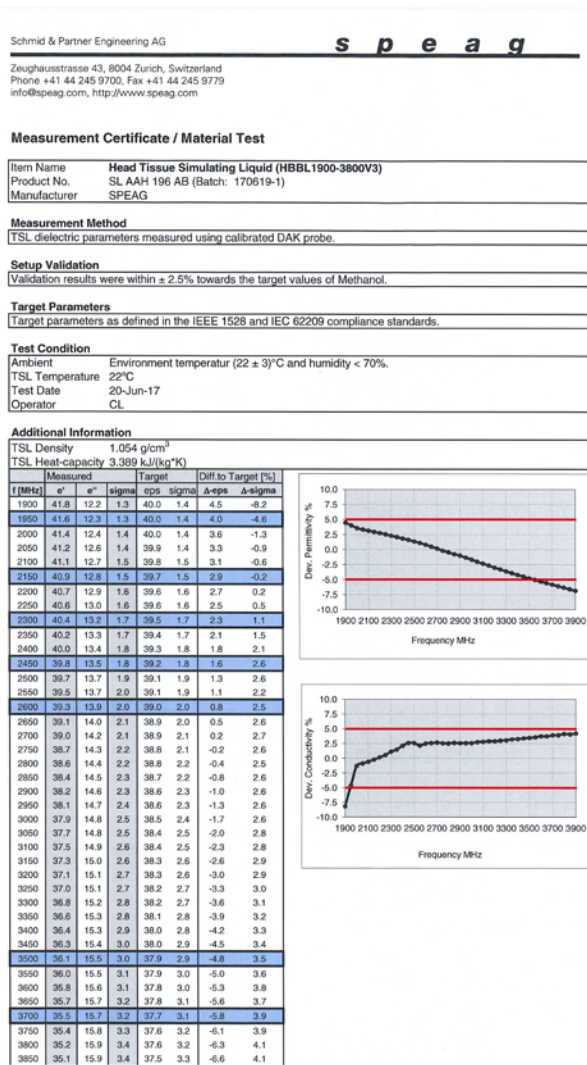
Schmid & Partner Engineering AG

s p e a g

Zeughausstrasse 43, 8004 Zurich, Switzerland
Phone +41 44 245 9700, Fax +41 44 245 9779
info@speag.com, http://www.speag.com

**Measurement Certificate / Material Test**

| | |
|---|---|
| Item Name | Head Tissue Simulating Liquid (HBBL1900-3800V3) |
| Product No. | SL AAH 196 AB (Batch: 170619-1) |
| Manufacturer | SPEAG |

**Measurement Method**
TSL dielectric parameters measured using calibrated DAK probe.

**Setup Validation**
Validation results were within ± 2.5% towards the target values of Methanol.

**Target Parameters**
Target parameters as defined in the IEEE 1528 and IEC 62209 compliance standards.

**Test Condition**

| | |
|---|---|
| Ambient | Environment temperatur (22 ± 3)°C and humidity < 70%. |
| TSL Temperature | 22°C |
| Test Date | 20-Jun-17 |
| Operator | CL |

**Additional Information**
TSL Density 1.054 g/cm$^3$
TSL Heat-capacity 3.389 kJ/(kg*K)

| | Measured | | | Target | | Diff.to Target [%] | |
|---|---|---|---|---|---|---|---|
| f [MHz] | e' | e'' | sigma | eps | sigma | Δ-eps | Δ-sigma |
| 1900 | 41.8 | 12.2 | 1.3 | 40.0 | 1.4 | 4.5 | -8.2 |
| 1950 | 41.6 | 12.3 | 1.3 | 40.0 | 1.4 | 4.0 | -4.6 |
| 2000 | 41.4 | 12.4 | 1.4 | 40.0 | 1.4 | 3.6 | -1.3 |
| 2050 | 41.2 | 12.6 | 1.4 | 39.9 | 1.4 | 3.3 | -0.9 |
| 2100 | 41.1 | 12.7 | 1.5 | 39.8 | 1.5 | 3.1 | -0.6 |
| 2150 | 40.9 | 12.8 | 1.5 | 39.7 | 1.5 | 2.9 | -0.2 |
| 2200 | 40.7 | 12.9 | 1.6 | 39.6 | 1.6 | 2.7 | 0.2 |
| 2250 | 40.6 | 13.0 | 1.6 | 39.6 | 1.6 | 2.5 | 0.5 |
| 2300 | 40.4 | 13.2 | 1.7 | 39.5 | 1.7 | 2.3 | 1.1 |
| 2350 | 40.2 | 13.3 | 1.7 | 39.4 | 1.7 | 2.1 | 1.5 |
| 2400 | 40.0 | 13.4 | 1.8 | 39.3 | 1.8 | 1.8 | 2.1 |
| 2450 | 39.8 | 13.5 | 1.8 | 39.2 | 1.8 | 1.6 | 2.6 |
| 2500 | 39.7 | 13.7 | 1.9 | 39.1 | 1.9 | 1.3 | 2.6 |
| 2550 | 39.5 | 13.7 | 2.0 | 39.1 | 1.9 | 1.1 | 2.2 |
| 2600 | 39.3 | 13.9 | 2.0 | 39.0 | 2.0 | 0.8 | 2.5 |
| 2650 | 39.1 | 14.0 | 2.1 | 38.9 | 2.0 | 0.5 | 2.6 |
| 2700 | 39.0 | 14.2 | 2.1 | 38.9 | 2.1 | 0.2 | 2.7 |
| 2750 | 38.7 | 14.3 | 2.2 | 38.8 | 2.1 | -0.2 | 2.6 |
| 2800 | 38.6 | 14.4 | 2.2 | 38.8 | 2.2 | -0.4 | 2.5 |
| 2850 | 38.4 | 14.5 | 2.3 | 38.7 | 2.2 | -0.8 | 2.6 |
| 2900 | 38.2 | 14.6 | 2.3 | 38.6 | 2.3 | -1.0 | 2.6 |
| 2950 | 38.1 | 14.7 | 2.4 | 38.6 | 2.3 | -1.3 | 2.6 |
| 3000 | 37.9 | 14.8 | 2.5 | 38.5 | 2.4 | -1.7 | 2.6 |
| 3050 | 37.7 | 14.8 | 2.5 | 38.4 | 2.5 | -2.0 | 2.8 |
| 3100 | 37.5 | 14.9 | 2.6 | 38.4 | 2.5 | -2.3 | 2.8 |
| 3150 | 37.3 | 15.0 | 2.6 | 38.3 | 2.6 | -2.6 | 2.9 |
| 3200 | 37.1 | 15.1 | 2.7 | 38.3 | 2.6 | -3.0 | 2.9 |
| 3250 | 37.0 | 15.1 | 2.7 | 38.2 | 2.7 | -3.3 | 3.0 |
| 3300 | 36.8 | 15.2 | 2.8 | 38.2 | 2.7 | -3.6 | 3.1 |
| 3350 | 36.6 | 15.3 | 2.8 | 38.1 | 2.8 | -3.9 | 3.2 |
| 3400 | 36.4 | 15.3 | 2.9 | 38.0 | 2.8 | -4.2 | 3.3 |
| 3450 | 36.3 | 15.4 | 3.0 | 38.0 | 2.9 | -4.5 | 3.4 |
| 3500 | 36.1 | 15.5 | 3.0 | 37.9 | 2.9 | -4.8 | 3.5 |
| 3550 | 36.0 | 15.5 | 3.1 | 37.9 | 3.0 | -5.0 | 3.6 |
| 3600 | 35.8 | 15.6 | 3.1 | 37.8 | 3.0 | -5.3 | 3.8 |
| 3650 | 35.7 | 15.7 | 3.2 | 37.8 | 3.1 | -5.6 | 3.7 |
| 3700 | 35.5 | 15.7 | 3.2 | 37.7 | 3.1 | -5.8 | 3.9 |
| 3750 | 35.4 | 15.8 | 3.3 | 37.6 | 3.2 | -6.1 | 3.9 |
| 3800 | 35.2 | 15.9 | 3.4 | 37.6 | 3.2 | -6.3 | 4.1 |
| 3850 | 35.1 | 15.9 | 3.4 | 37.5 | 3.3 | -6.6 | 4.1 |

Dev. Permittivity %
10.0 7.5 5.0 2.5 0.0 -2.5 -5.0 -7.5 -10.0
1900 2100 2300 2500 2700 2900 3100 3300 3500 3700 3900
Frequency MHz

Dev. Conductivity %
10.0 7.5 5.0 2.5 0.0 -2.5 -5.0 -7.5 -10.0
1900 2100 2300 2500 2700 2900 3100 3300 3500 3700 3900
Frequency MHz